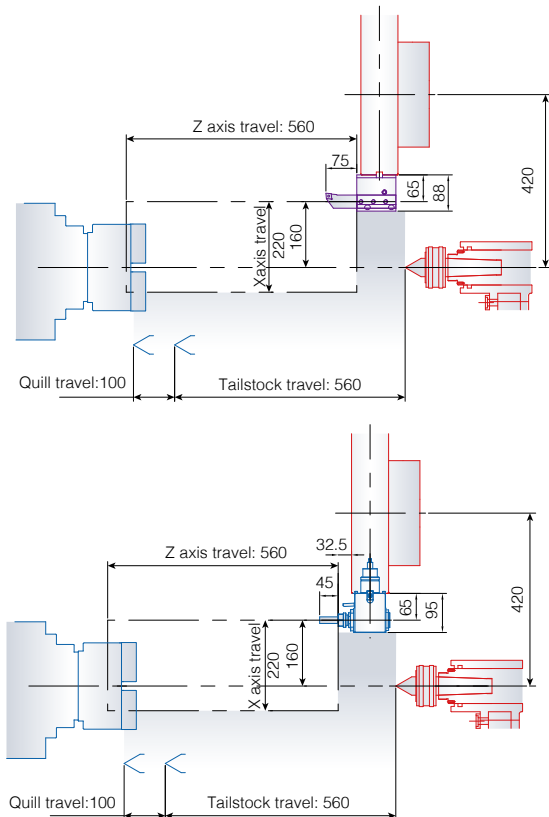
Z axis travel: 560

75

65

88

420

Xaxis travel

220

160

Quill travel:100

Tailstock travel: 560

Z axis travel: 560

32.5

45

65

95

420

X axis travel

220

160

Quill travel:100

Tailstock travel: 560